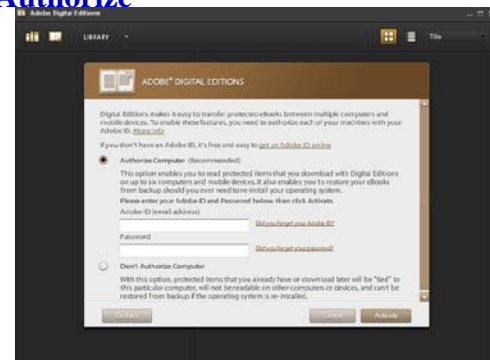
Authorize

Adobe Digital Editions

LIBRARY

Title

ADOBE® DIGITAL EDITIONS

Digital Editions makes it easy to transfer protected eBooks between multiple computers and mobile devices. To enable these features, you need to authorize each of your machines with your Adobe ID. More info

If you don't have an Adobe ID, it's free and easy to get an Adobe ID online

Authorize Computer (Recommended)

This option enables you to read protected items that you download with Digital Editions on up to six computers and mobile devices. It also enables you to restore your eBooks from backup should you ever need to re-install your operating system.

Please enter your Adobe ID and Password below then click Activate.

Adobe ID (email address)

Did you forget your Adobe ID?

Password

Did you forget your password?

Don't Authorize Computer

With this option, protected items that you already have or download later will be "tied" to this particular computer, will not be readable on other computers or devices, and can't be restored from backup if the operating system is re-installed.

Go Back

Cancel

Activate